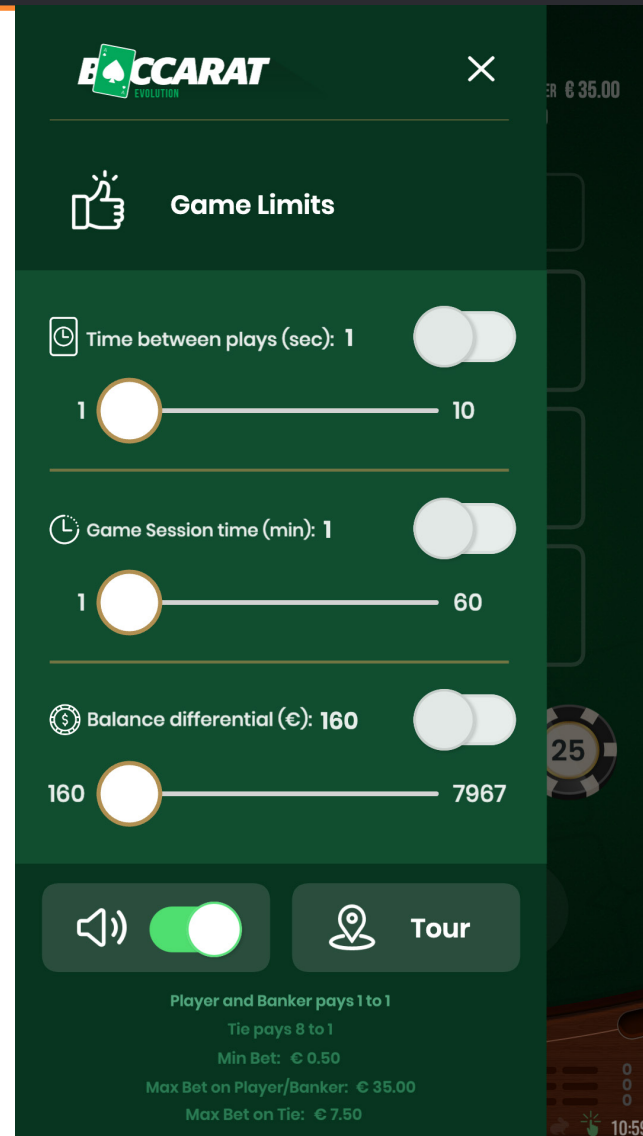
BACCARAT
EVOLUTION

ER € 35.00

Game Limits

Time between plays (sec): 1

1

10

Game Session time (min): 1

1

60

Balance differential (€): 160

25

160

7967

Tour

Player and Banker pays 1 to 1
Tie pays 8 to 1
Min Bet: € 0.50
Max Bet on Player/Banker: € 35.00
Max Bet on Tie: € 7.50

10:5